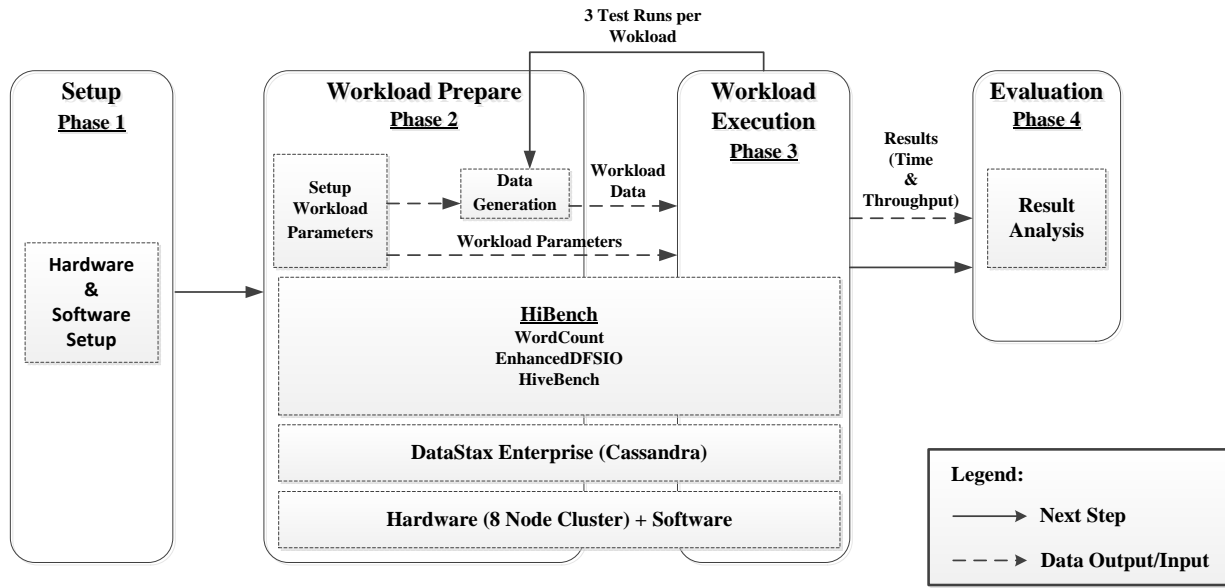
3 Test Runs per Wokload

Setup
Phase 1

Hardware & Software Setup

Workload Prepare
Phase 2

Setup Workload Parameters

Data Generation

Workload Data

Workload Parameters

Workload Execution
Phase 3

Results (Time & Throughput)

Evaluation
Phase 4

Result Analysis

HiBench
WordCount
EnhancedDFSIO
HiveBench

DataStax Enterprise (Cassandra)

Hardware (8 Node Cluster) + Software

Legend:
Next Step
Data Output/Input